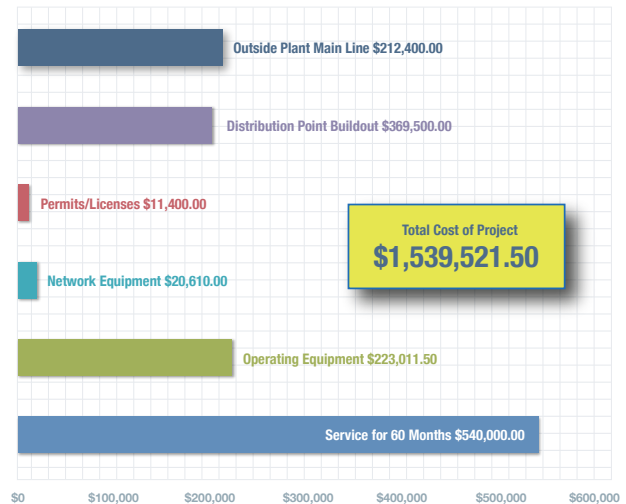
Outside Plant Main Line $212,400.00

Distribution Point Buildout $369,500.00

Permits/Licenses $11,400.00

Total Cost of Project
$1,539,521.50

Network Equipment $20,610.00

Operating Equipment $223,011.50

Service for 60 Months $540,000.00

$0 $100,000 $200,000 $300,000 $400,000 $500,000 $600,000